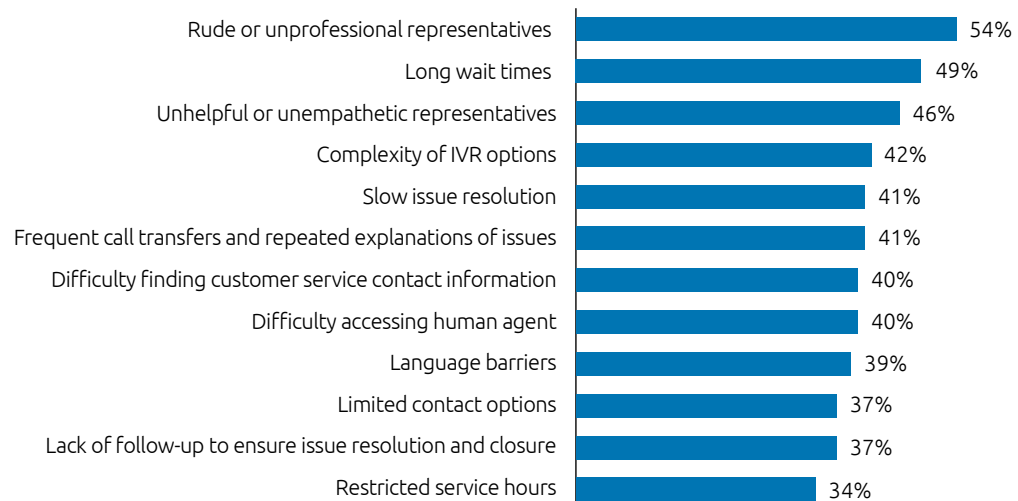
| | |
|---|---|
| Rude or unprofessional representatives | 54% |
| Long wait times | 49% |
| Unhelpful or unempathetic representatives | 46% |
| Complexity of IVR options | 42% |
| Slow issue resolution | 41% |
| Frequent call transfers and repeated explanations of issues | 41% |
| Difficulty finding customer service contact information | 40% |
| Difficulty accessing human agent | 40% |
| Language barriers | 39% |
| Limited contact options | 37% |
| Lack of follow-up to ensure issue resolution and closure | 37% |
| Restricted service hours | 34% |